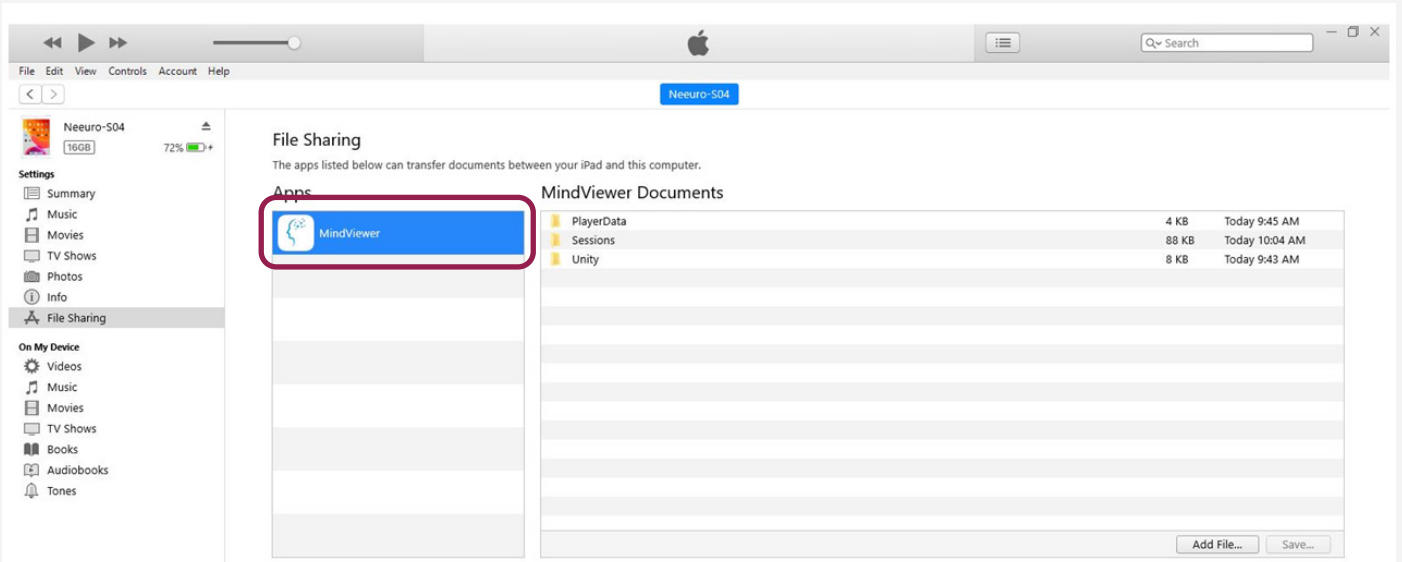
Search

File Edit View Controls Account Help

Neeuro-S04

Neeuro-S04
16GB 72%

Settings
Summary
Music
Movies
TV Shows
Photos
Info
File Sharing

On My Device
Videos
Music
Movies
TV Shows
Books
Audiobooks
Tones

File Sharing

The apps listed below can transfer documents between your iPad and this computer.

Apps

MindViewer

MindViewer Documents

| | | |
|---|---|---|
| PlayerData | 4 KB | Today 9:45 AM |
| Sessions | 88 KB | Today 10:04 AM |
| Unity | 8 KB | Today 9:43 AM |

Add File... Save...